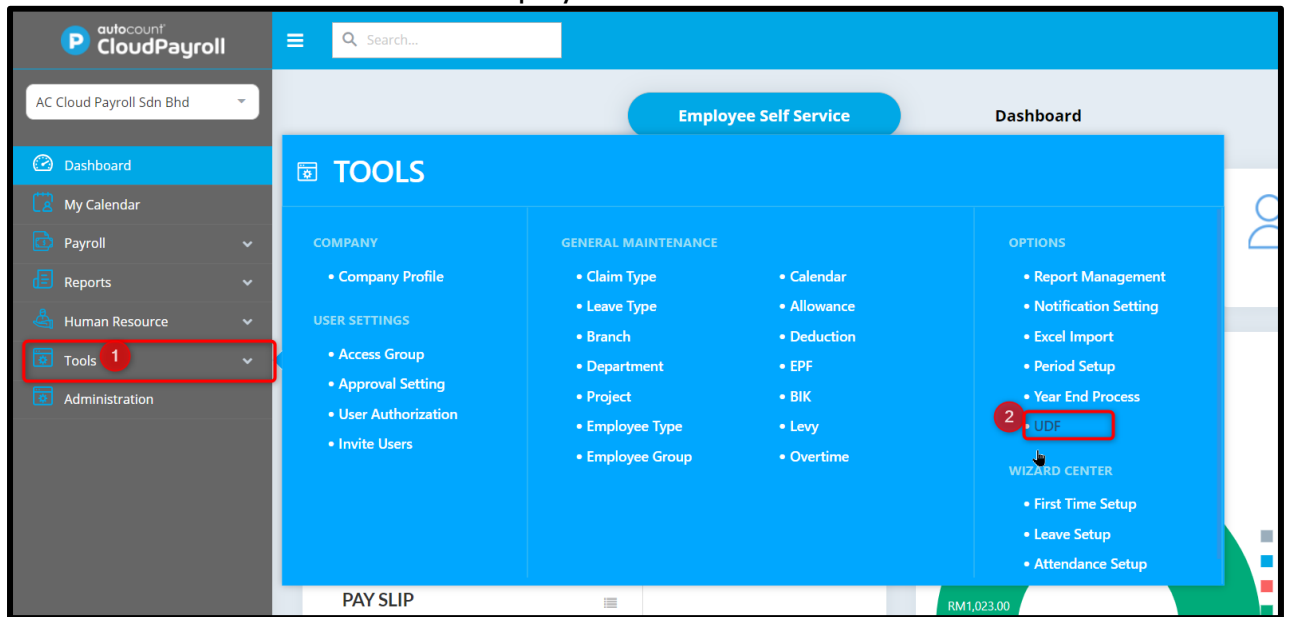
autocount CloudPayroll

Search...

AC Cloud Payroll Sdn Bhd

Dashboard
My Calendar
Payroll
Reports
Human Resource
Tools 1
Administration

Employee Self Service
Dashboard

TOOLS

COMPANY
• Company Profile

USER SETTINGS
• Access Group
• Approval Setting
• User Authorization
• Invite Users

GENERAL MAINTENANCE
• Claim Type
• Leave Type
• Branch
• Department
• Project
• Employee Type
• Employee Group

• Calendar
• Allowance
• Deduction
• EPF
• BIK
• Levy
• Overtime

OPTIONS
• Report Management
• Notification Setting
• Excel Import
• Period Setup
• Year End Process
2 • UDF

WIZARD CENTER
• First Time Setup
• Leave Setup
• Attendance Setup

PAY SLIP

RM1,023.00